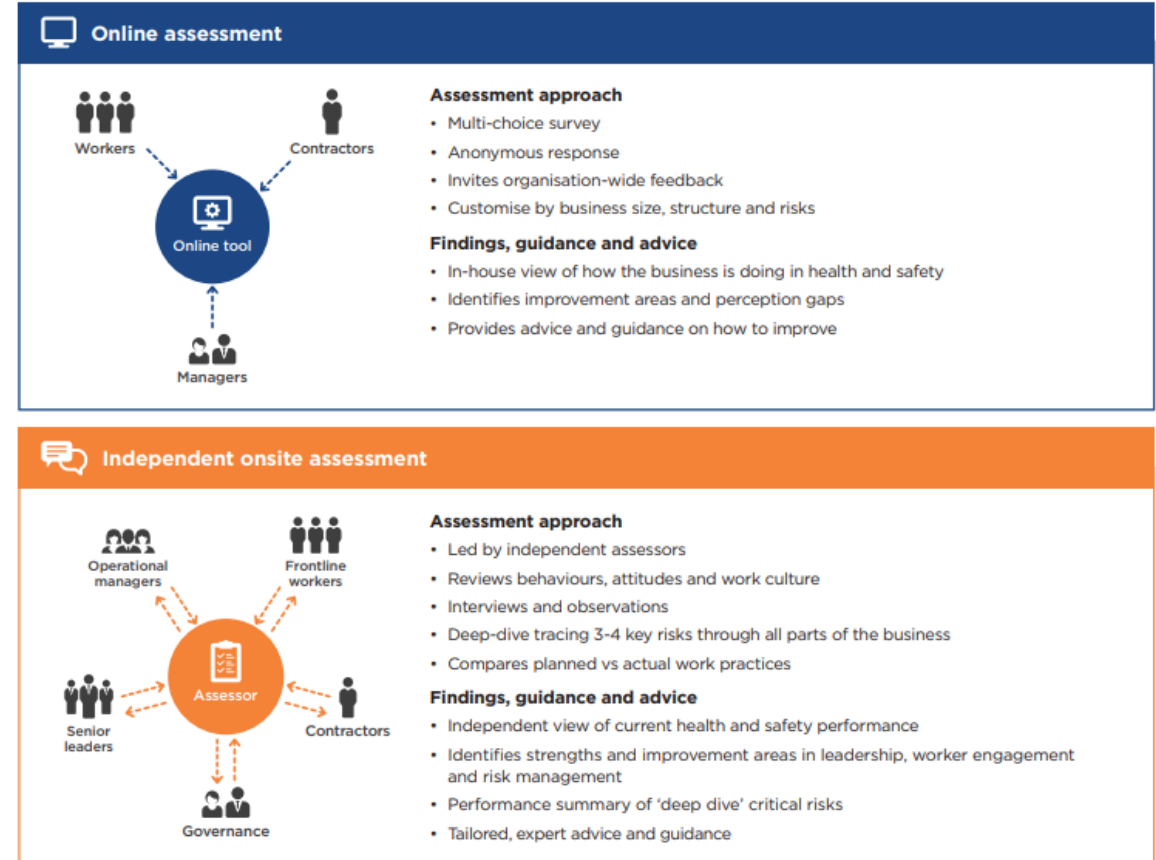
Online assessment

Workers

Contractors

Online tool

Managers

Assessment approach

- Multi-choice survey
- Anonymous response
- Invites organisation-wide feedback
- Customise by business size, structure and risks

Findings, guidance and advice

- In-house view of how the business is doing in health and safety
- Identifies improvement areas and perception gaps
- Provides advice and guidance on how to improve

Independent onsite assessment

Operational managers

Frontline workers

Assessor

Senior leaders

Contractors

Governance

Assessment approach

- Led by independent assessors
- Reviews behaviours, attitudes and work culture
- Interviews and observations
- Deep-dive tracing 3-4 key risks through all parts of the business
- Compares planned vs actual work practices

Findings, guidance and advice

- Independent view of current health and safety performance
- Identifies strengths and improvement areas in leadership, worker engagement and risk management
- Performance summary of 'deep dive' critical risks
- Tailored, expert advice and guidance